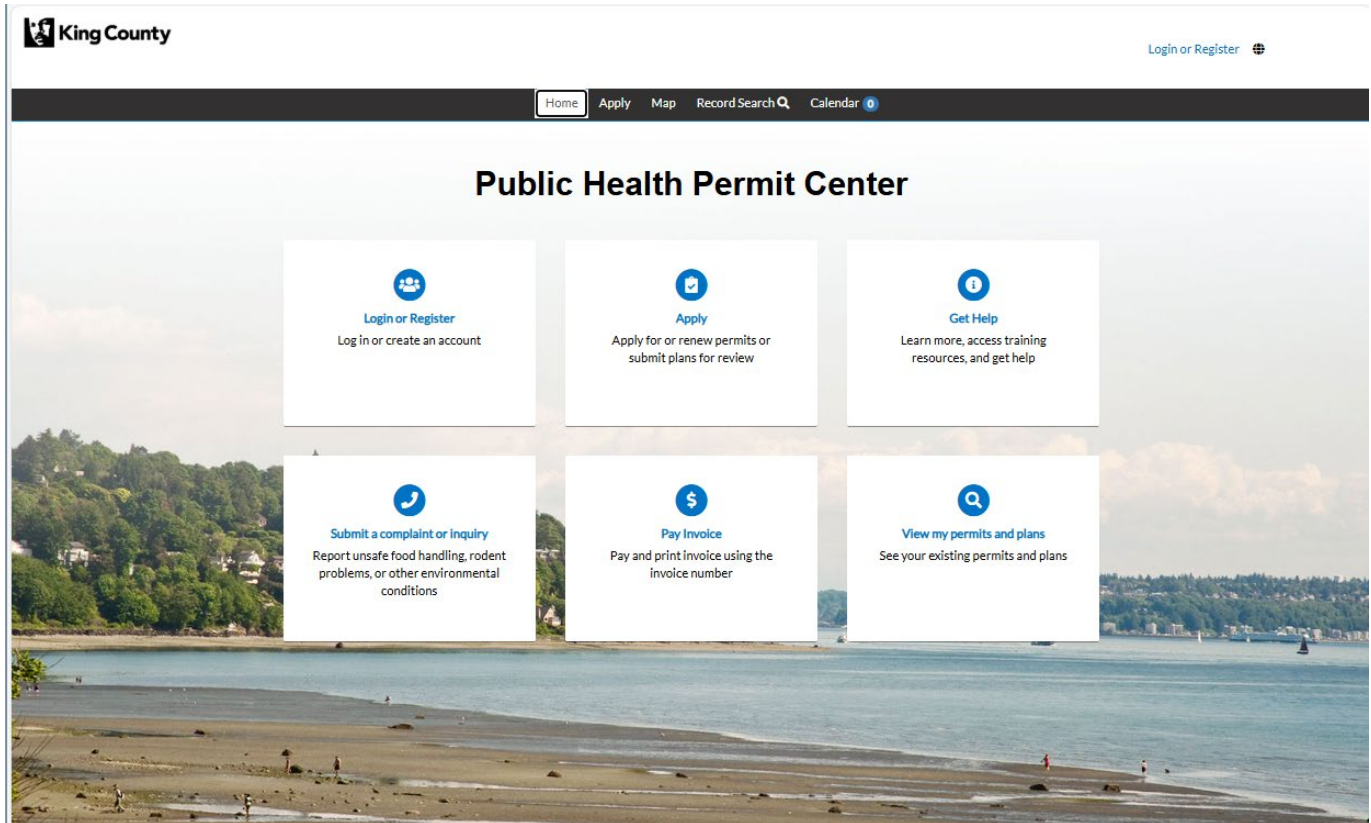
King County

Login or Register

Home Apply Map Record Search Calendar 0

Public Health Permit Center

Login or Register
Log in or create an account

Apply
Apply for or renew permits or submit plans for review

Get Help
Learn more, access training resources, and get help

Submit a complaint or inquiry
Report unsafe food handling, rodent problems, or other environmental conditions

Pay Invoice
Pay and print invoice using the invoice number

View my permits and plans
See your existing permits and plans